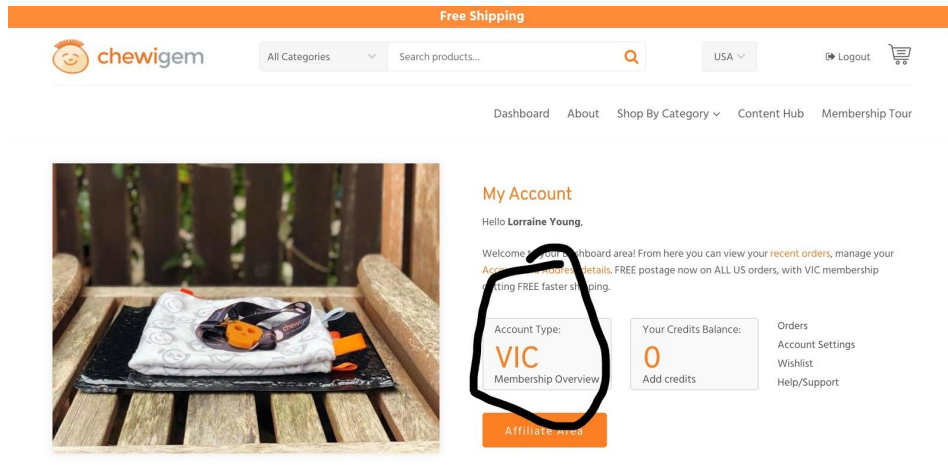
Free Shipping

chewigem

All Categories

Search products...

USA

Logout

Dashboard About Shop By Category Content Hub Membership Tour

My Account

Hello **Lorraine Young**,

Welcome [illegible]hboard area! From here you can view your recent orders, manage your Ac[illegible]etails. FREE postage now on ALL US orders, with VIC membership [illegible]g FREE faster s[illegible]ping.

Account Type:
VIC
Membership Overview

Your Credits Balance:
0
Add credits

Orders
Account Settings
Wishlist
Help/Support

Affiliate Area